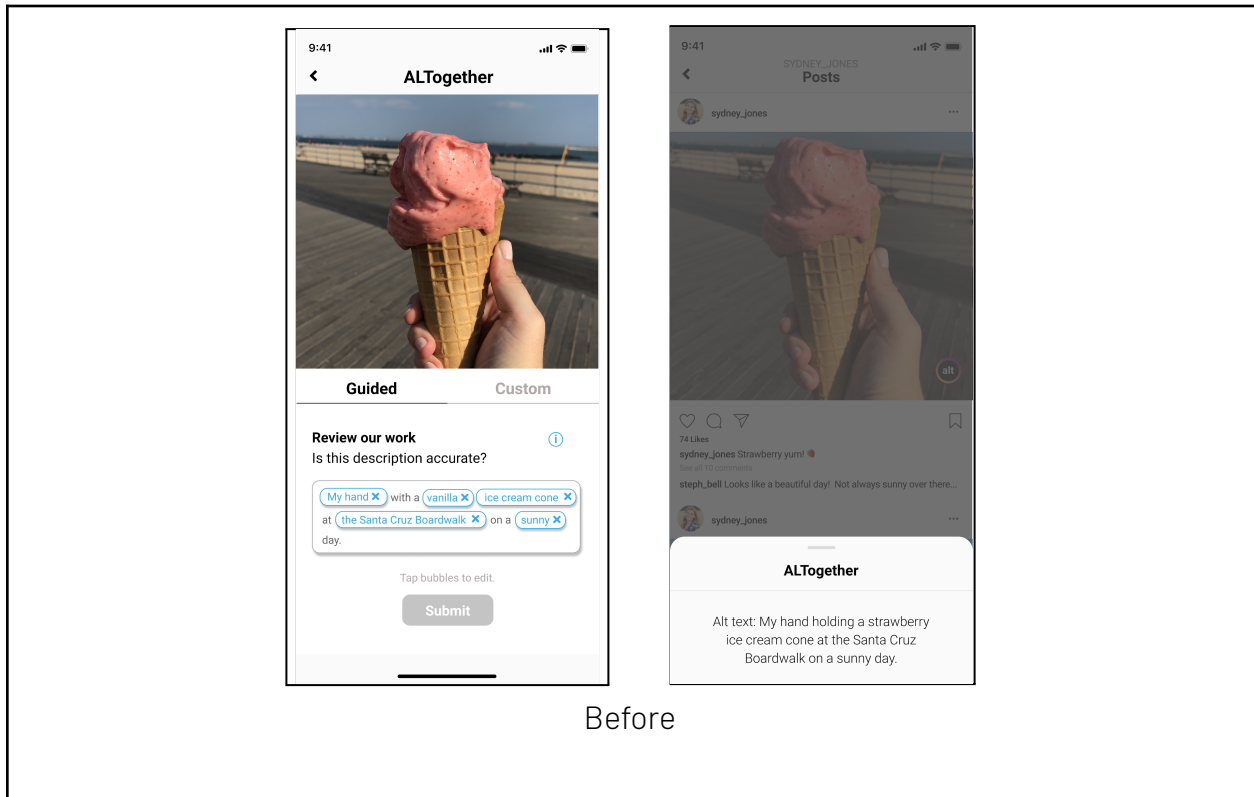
9:41

ALTogether

Guided

Custom

Review our work

Is this description accurate?

My hand ✕ with a vanilla ✕ ice cream cone ✕ at the Santa Cruz Boardwalk ✕ on a sunny ✕ day.

Tap bubbles to edit.

Submit

9:41

SYDNEY_JONES

Posts

sydney_jones

alt

74 Likes

sydney_jones Strawberry yum!

See all 10 comments

steph_bell Looks like a beautiful day! Not always sunny over there...

sydney_jones

ALTogether

Alt text: My hand holding a strawberry ice cream cone at the Santa Cruz Boardwalk on a sunny day.

Before